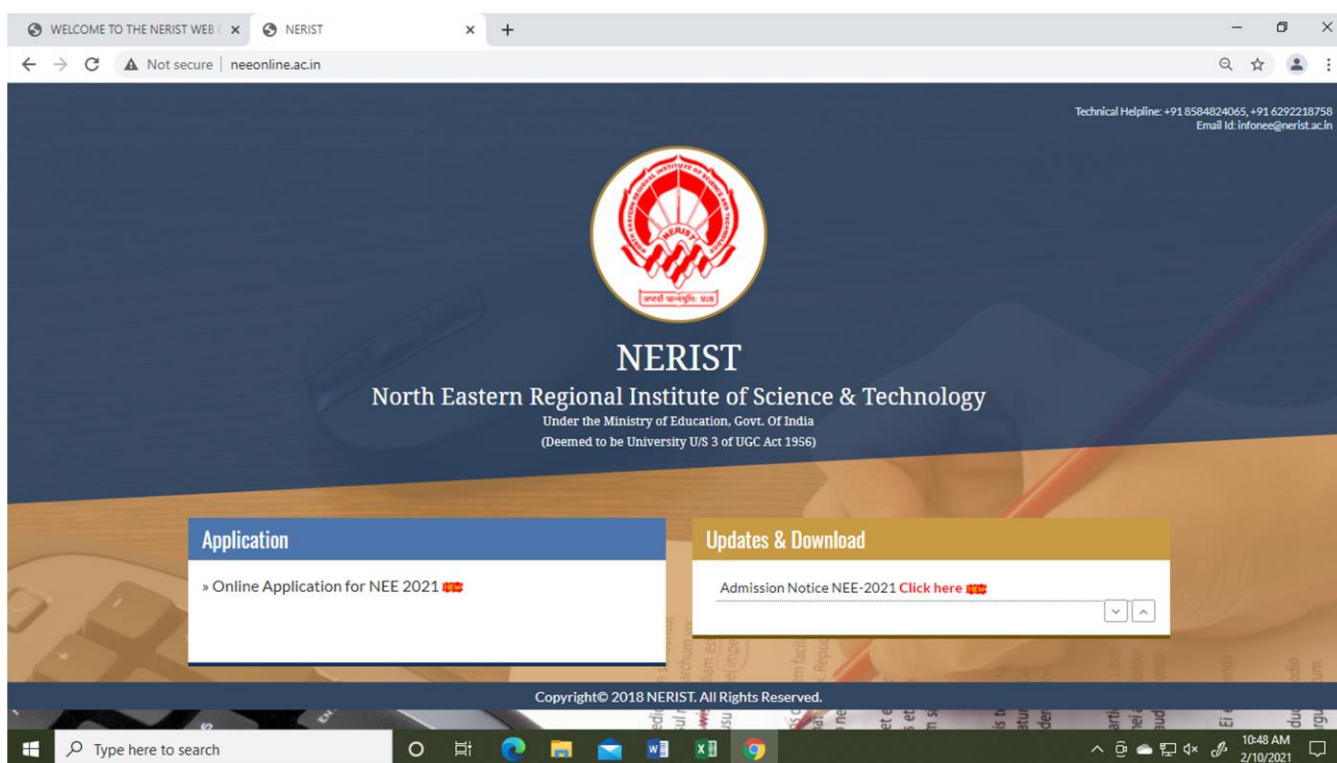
WELCOME TO THE NERIST WEB ( ×
NERIST ×
+

Not secure | neeonline.ac.in

Technical Helpline: +91 8584824065, +91 6292218758
Email Id: infonee@nerist.ac.in

NERIST

अग्रसर प्रगति पथ

NERIST

North Eastern Regional Institute of Science & Technology

Under the Ministry of Education, Govt. Of India

(Deemed to be University U/S 3 of UGC Act 1956)

Application

» Online Application for NEE 2021 NEW

Updates & Download

Admission Notice NEE-2021 Click here NEW

Copyright© 2018 NERIST. All Rights Reserved.

Type here to search

10:48 AM
2/10/2021